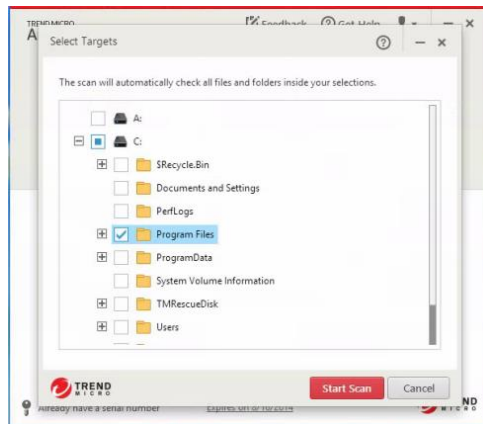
TREND MICRO
A
Feedback
Get Help
—
×

Select Targets
?
—
×

The scan will automatically check all files and folders inside your selections.

A:
C:
$Recycle.Bin
Documents and Settings
PerfLogs
Program Files
ProgramData
System Volume Information
TMRescueDisk
Users

TREND MICRO
Start Scan
Cancel

Already have a serial number
Expires on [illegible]
TREND MICRO